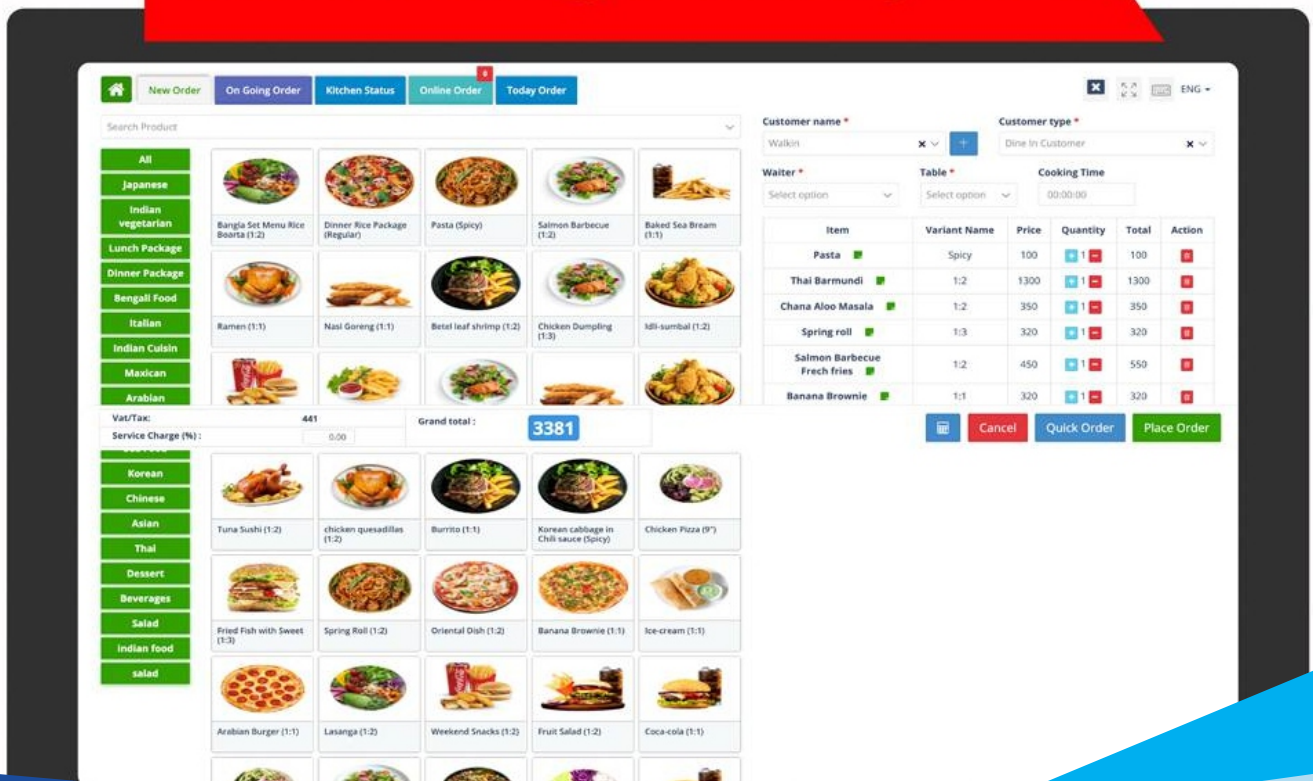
New Order | On Going Order | Kitchen Status | Online Order 0 | Today Order

ENG

Search Product

All
Japanese
Indian vegetarian
Lunch Package
Dinner Package
Bengali Food
Italian
Indian Cuisin
Maxican
Arabian
Korean
Chinese
Asian
Thai
Dessert
Beverages
Salad
Indian food
salad

Bangla Set Menu Rice Boorta (1:2)
Dinner Rice Package (Regular)
Pasta (Spicy)
Salmon Barbecue (1:2)
Baked Sea Bream (1:1)
Ramen (1:1)
Nasi Goreng (1:1)
Betel leaf shrimp (1:2)
Chicken Dumpling (1:3)
Idli-sumbal (1:2)
Tuna Sushi (1:2)
chicken quesadillas (1:2)
Burrito (1:1)
Korean cabbage in Chili sauce (Spicy)
Chicken Pizza (9")
Fried Fish with Sweet (1:3)
Spring Roll (1:2)
Oriental Dish (1:2)
Banana Brownie (1:1)
Ice-cream (1:1)
Arabian Burger (1:1)
Lasanga (1:2)
Weekend Snacks (1:2)
Fruit Salad (1:2)
Coca-cola (1:1)

Customer name *
Walkin
Customer type *
Dine In Customer
Waiter *
Select option
Table *
Select option
Cooking Time
00:00:00

| Item | Variant Name | Price | Quantity | Total | Action |
|---|---|---|---|---|---|
| Pasta | Spicy | 100 | 1 | 100 | |
| Thai Barmundi | 1:2 | 1300 | 1 | 1300 | |
| Chana Aloo Masala | 1:2 | 350 | 1 | 350 | |
| Spring roll | 1:3 | 320 | 1 | 320 | |
| Salmon Barbecue Frech fries | 1:2 | 450 | 1 | 550 | |
| Banana Brownie | 1:1 | 320 | 1 | 320 | |

Vat/Tax: 441
Service Charge (%): 0.00
Grand total : 3381

Cancel
Quick Order
Place Order